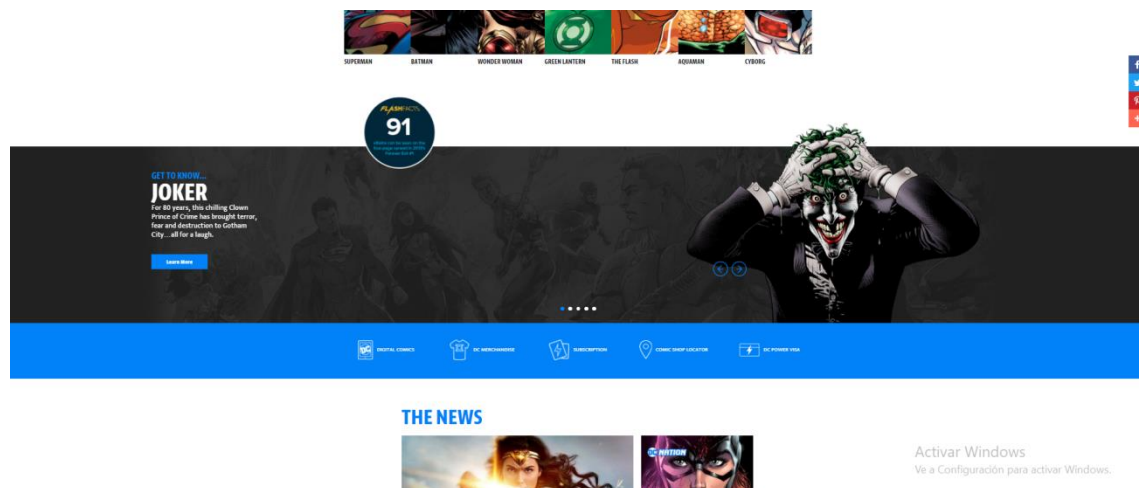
SUPERMAN BATMAN WONDER WOMAN GREEN LANTERN THE FLASH AQUAMAN CYBORG

FLASH FACTS
91
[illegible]

GET TO KNOW...
JOKER
For 80 years, this chilling Clown Prince of Crime has brought terror, fear and destruction to Gotham City...all for a laugh.

Learn More

DIGITAL COMICS
DC MERCHANDISE
SUBSCRIPTION
COMIC SHOP LOCATOR
DC POWER VISA

THE NEWS

DC NATION

Activar Windows
Ve a Configuración para activar Windows.